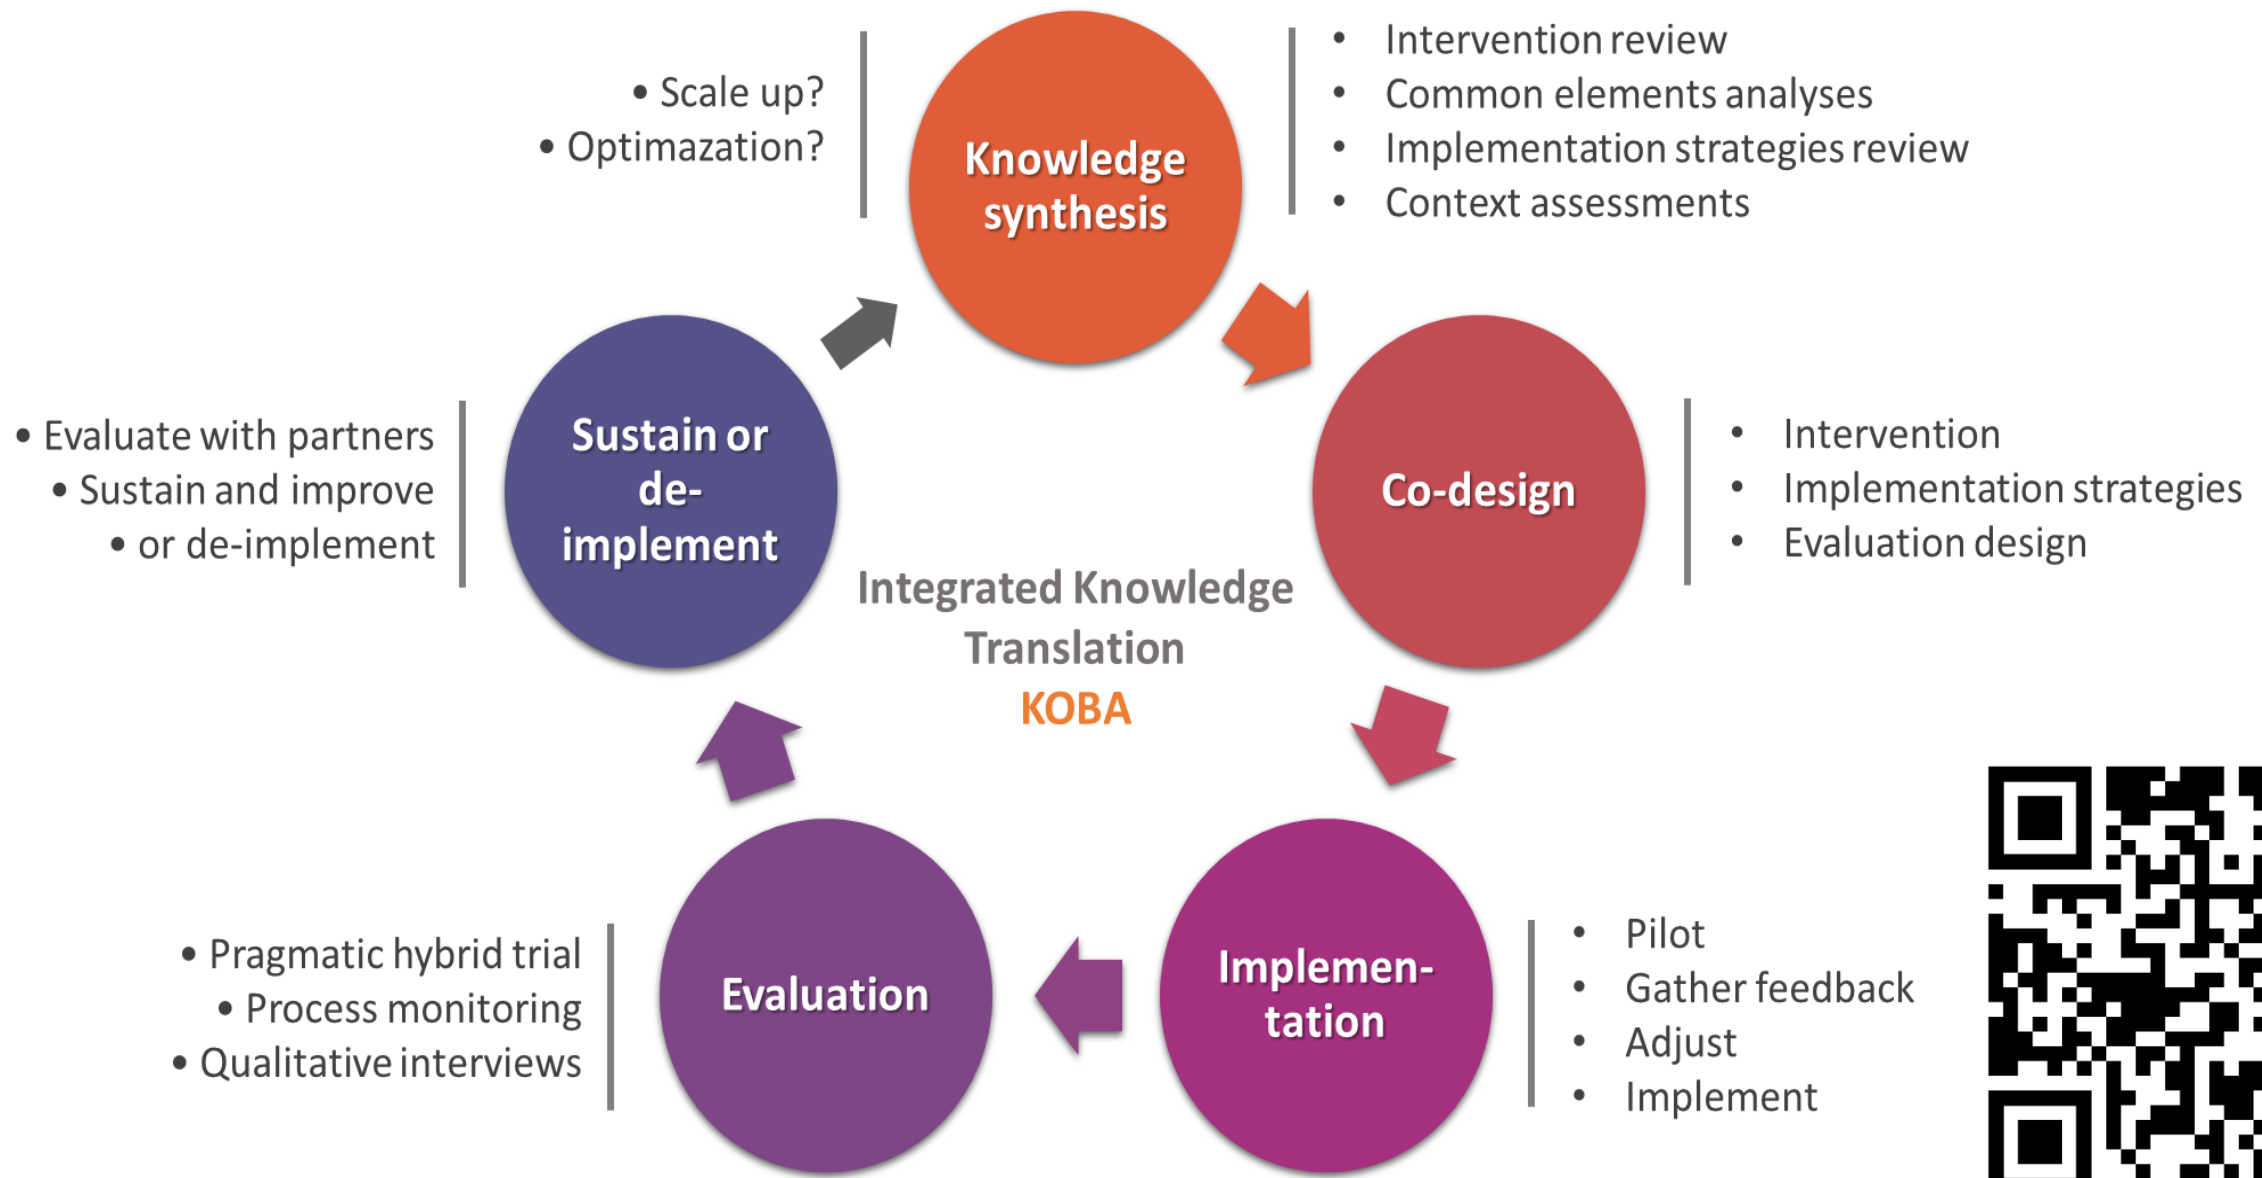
• Scale up?
• Optimazation?

Knowledge synthesis

• Intervention review
• Common elements analyses
• Implementation strategies review
• Context assessments

• Evaluate with partners
• Sustain and improve
• or de-implement

Sustain or de-implement

Co-design

• Intervention
• Implementation strategies
• Evaluation design

Integrated Knowledge Translation
KOBA

• Pragmatic hybrid trial
• Process monitoring
• Qualitative interviews

Evaluation

Implementation

• Pilot
• Gather feedback
• Adjust
• Implement